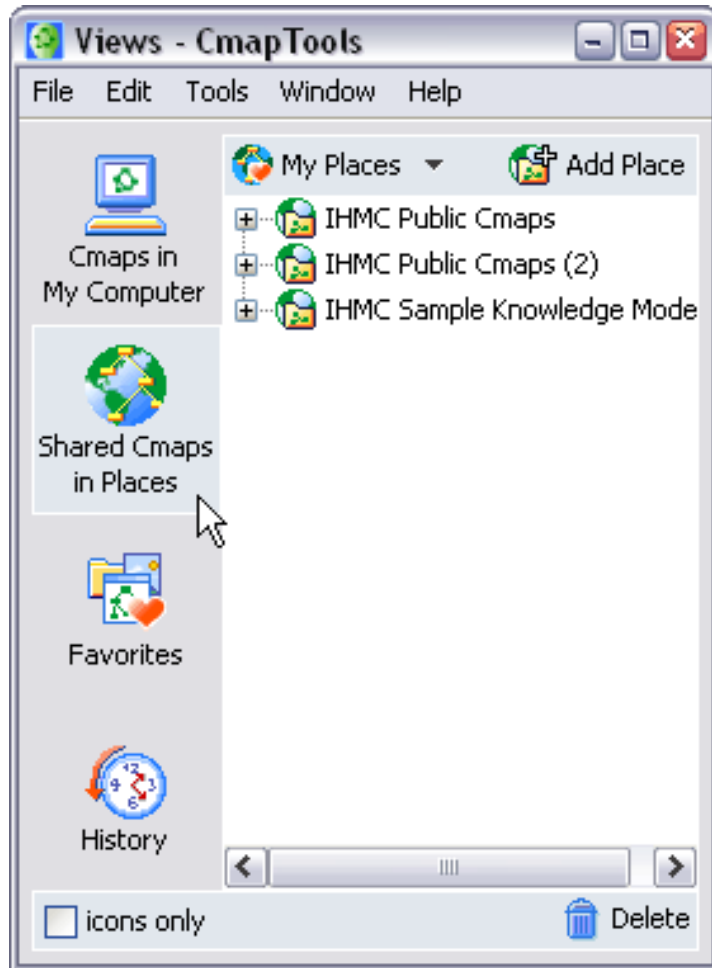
Views - CmapTools

File Edit Tools Window Help

Cmaps in My Computer

Shared Cmaps in Places

Favorites

History

My Places

Add Place

IHMC Public Cmaps

IHMC Public Cmaps (2)

IHMC Sample Knowledge Mode

icons only

Delete